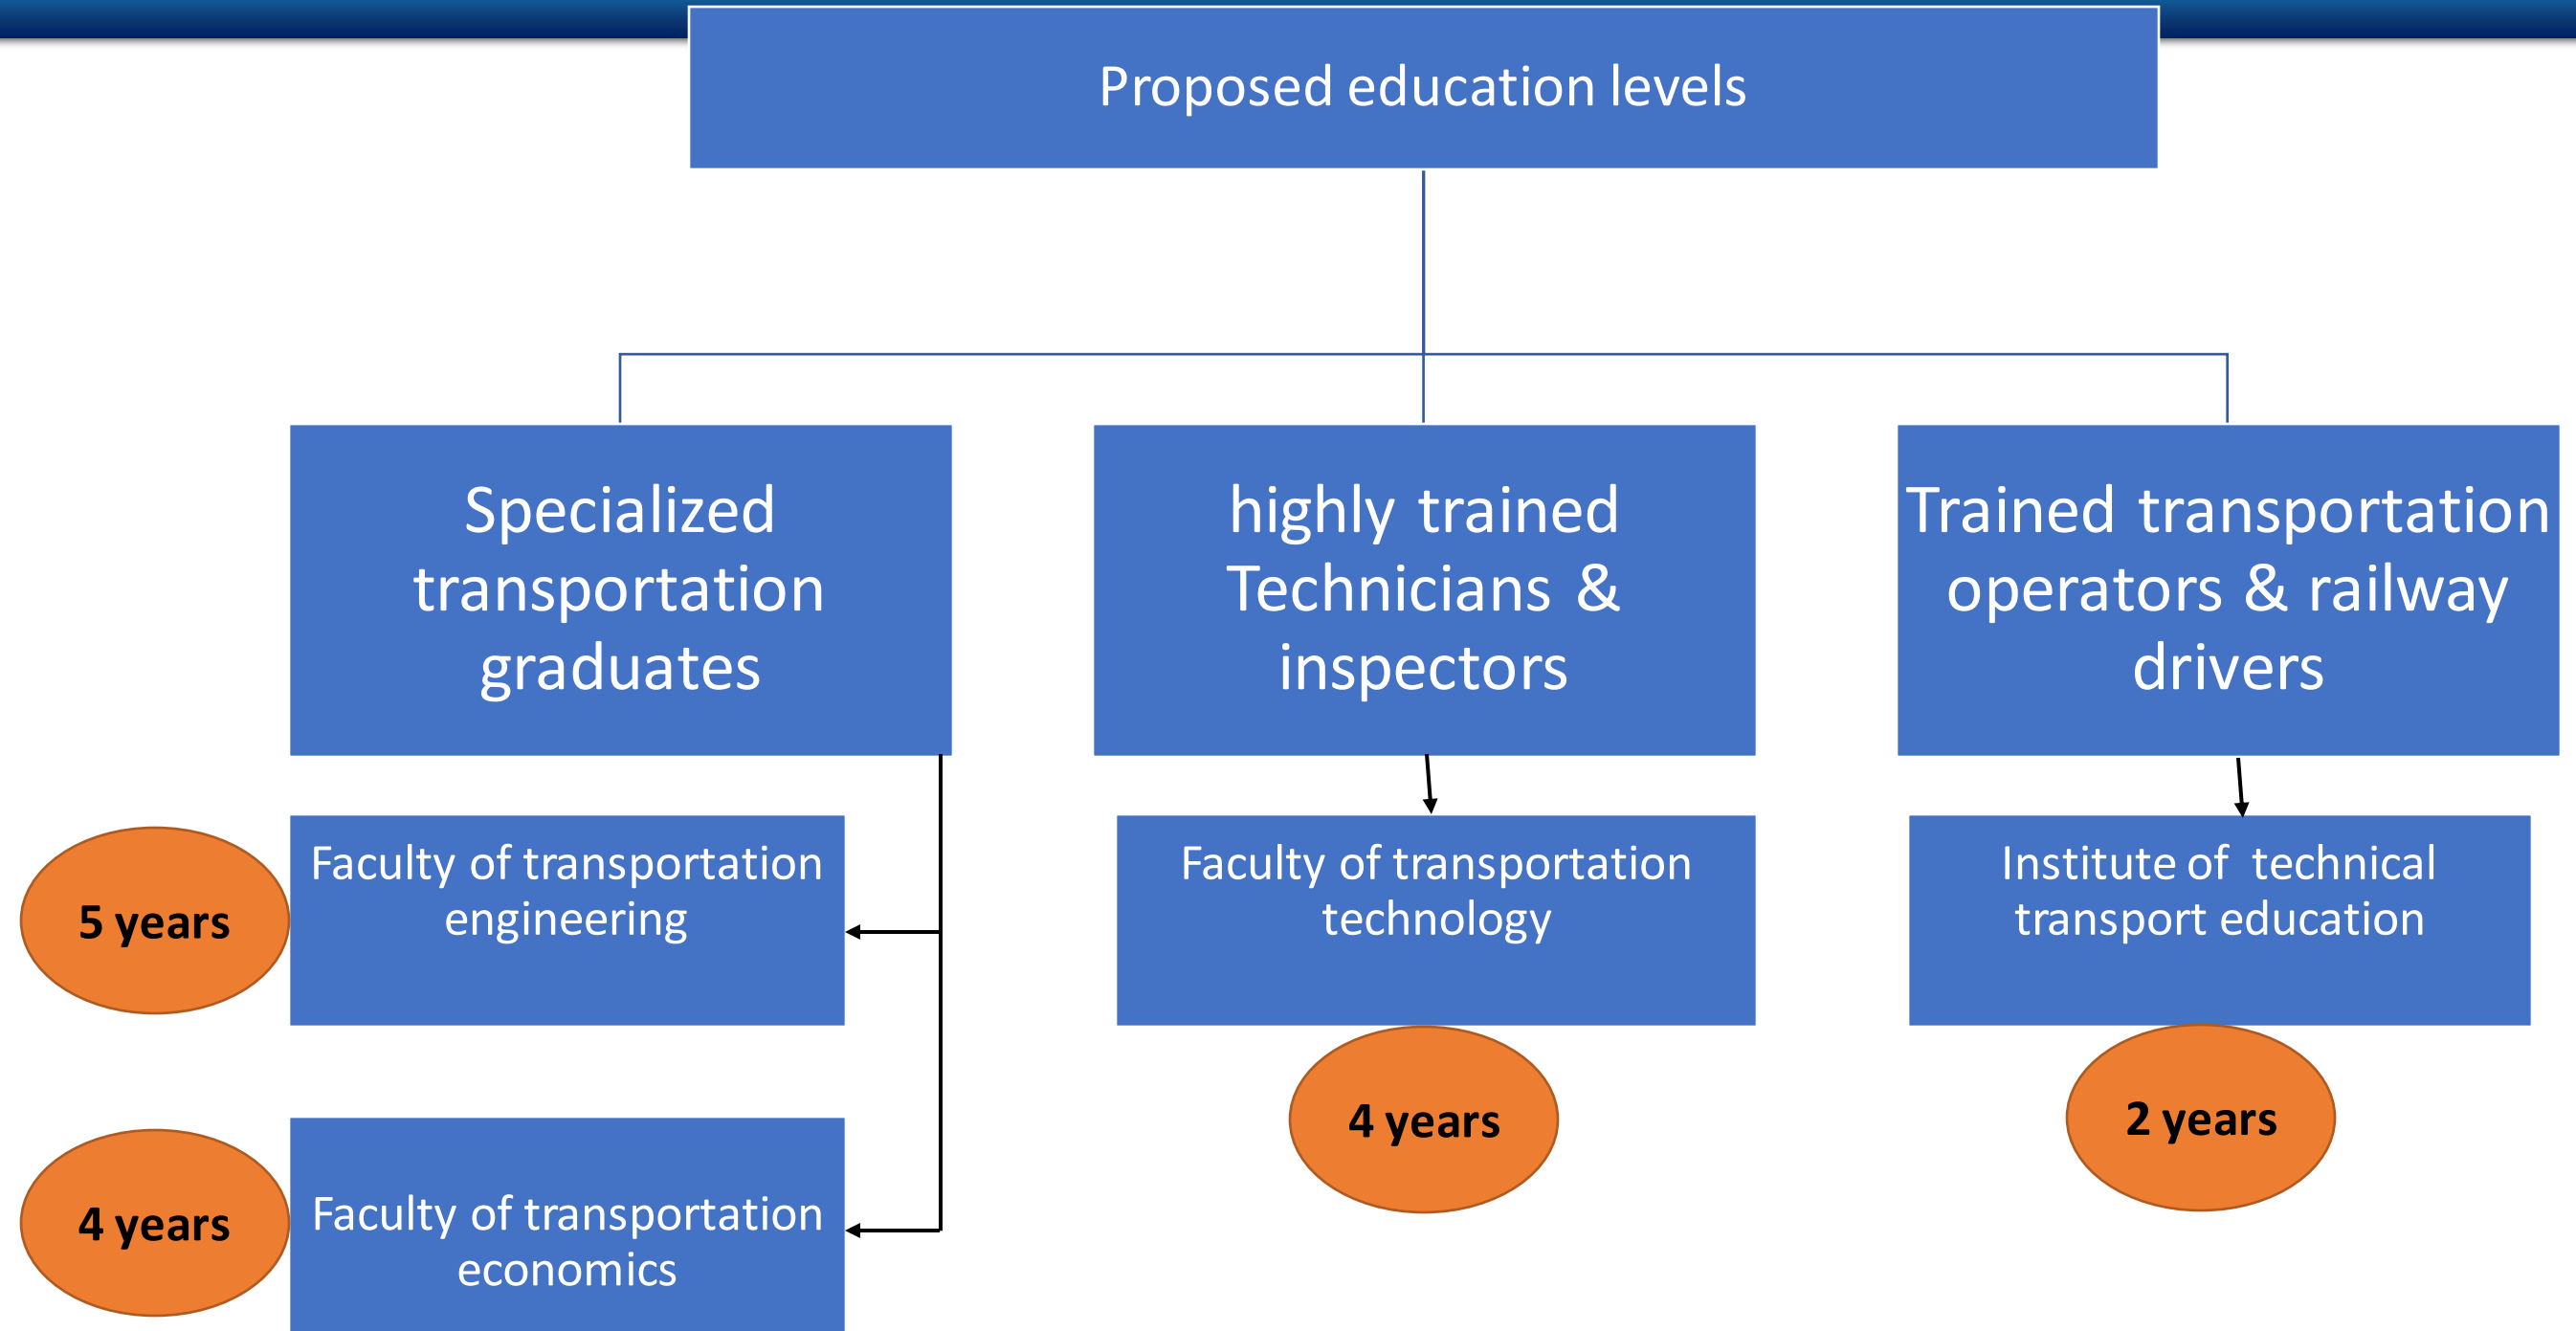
Proposed education levels

Specialized transportation graduates

highly trained Technicians & inspectors

Trained transportation operators & railway drivers

5 years

Faculty of transportation engineering

4 years

Faculty of transportation economics

Faculty of transportation technology

4 years

Institute of technical transport education

2 years